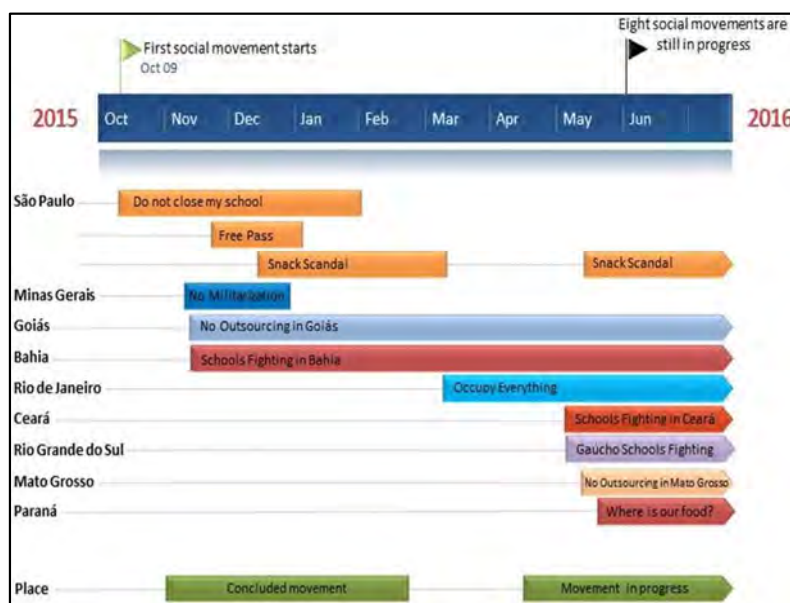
First social movement starts
Oct 09

Eight social movements are still in progress

2015 Oct Nov Dec Jan Feb Mar Apr May Jun 2016

São Paulo
Do not close my school
Free Pass
Snack Scandal
Snack Scandal

Minas Gerais
No Militarization

Goiás
No Outsourcing in Goiás

Bahia
Schools Fighting in Bahia

Rio de Janeiro
Occupy Everything

Ceará
Schools Fighting in Ceará

Rio Grande do Sul
Gaucho Schools Fighting

Mato Grosso
No Outsourcing in Mato Grosso

Paraná
Where is our food?

Place
Concluded movement
Movement in progress